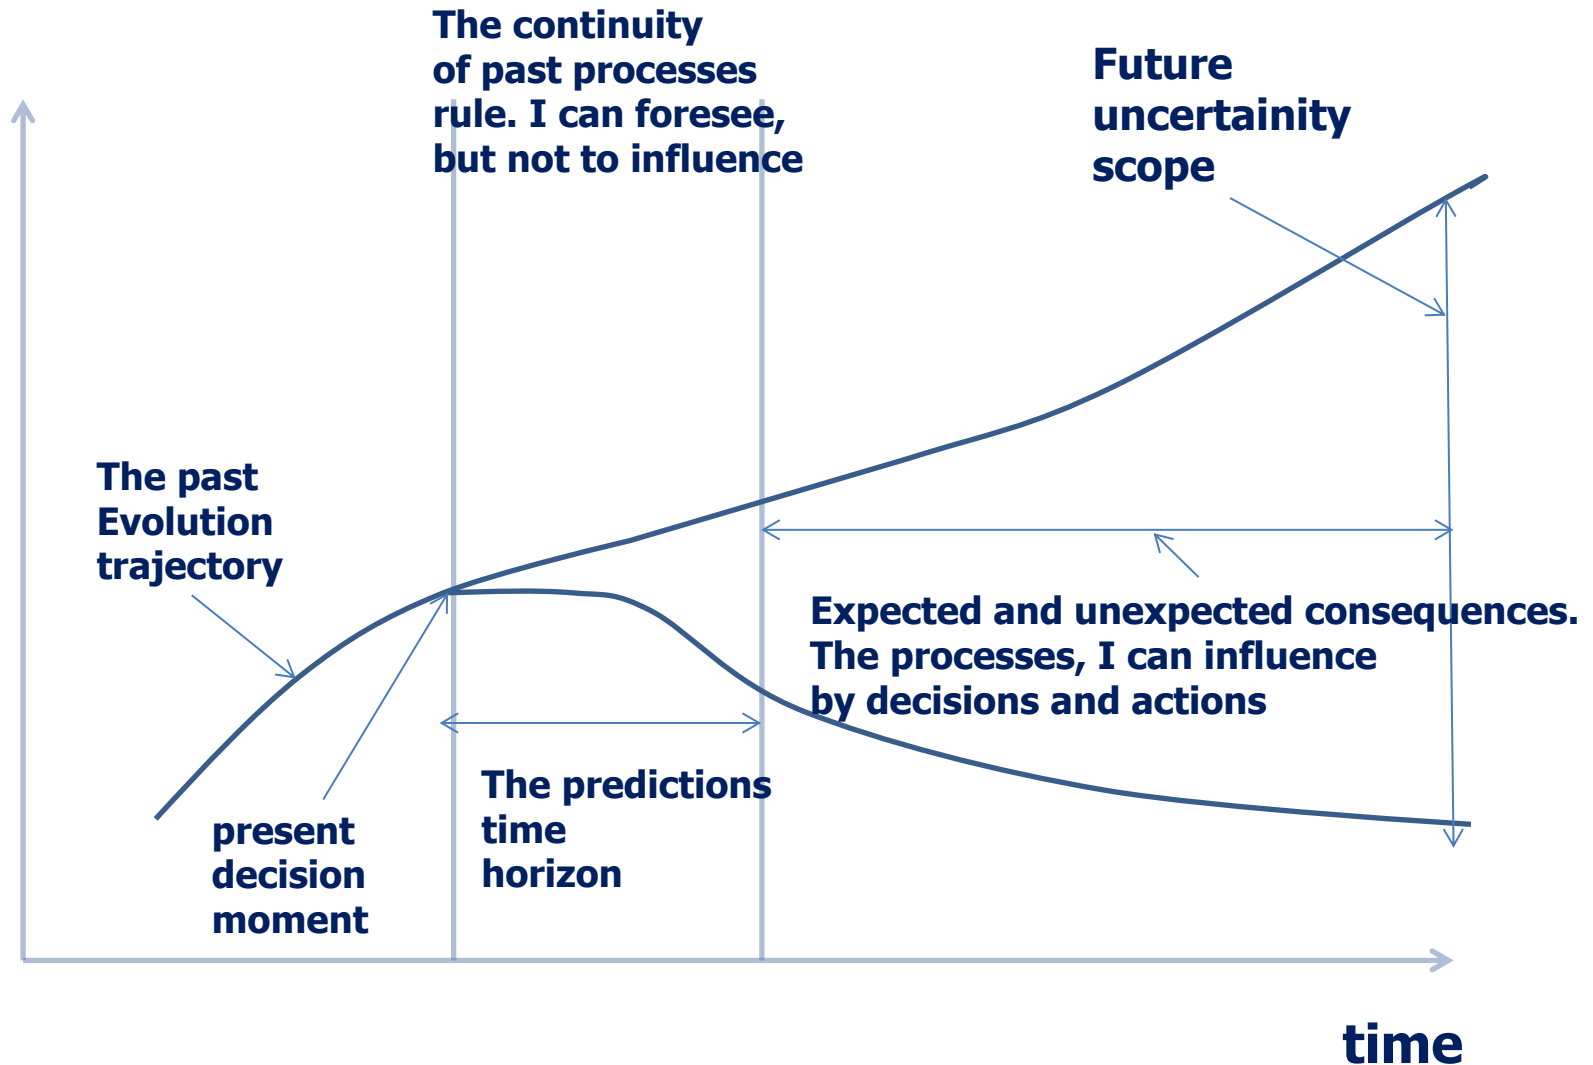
The continuity of past processes rule. I can foresee, but not to influence

Future uncertainity scope

The past Evolution trajectory

Expected and unexpected consequences. The processes, I can influence by decisions and actions

present decision moment

The predictions time horizon

time